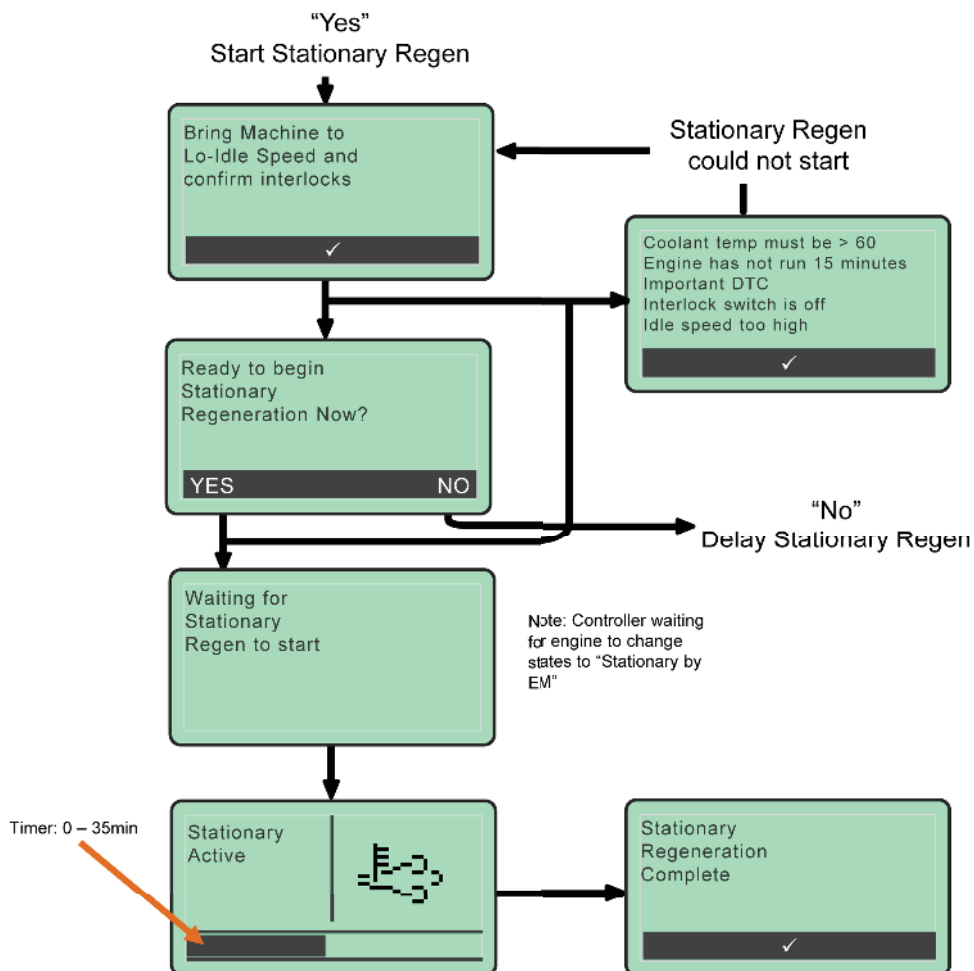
"Yes"
Start Stationary Regen

Bring Machine to Lo-Idle Speed and confirm interlocks

✓

Stationary Regen could not start

Coolant temp must be > 60
Engine has not run 15 minutes
Important DTC
Interlock switch is off
Idle speed too high

✓

Ready to begin Stationary Regeneration Now?

YES NO

"No"
Delay Stationary Regen

Waiting for Stationary Regen to start

Note: Controller waiting for engine to change states to "Stationary by EM"

Timer: 0 – 35min

Stationary Active

Stationary Regeneration Complete

✓